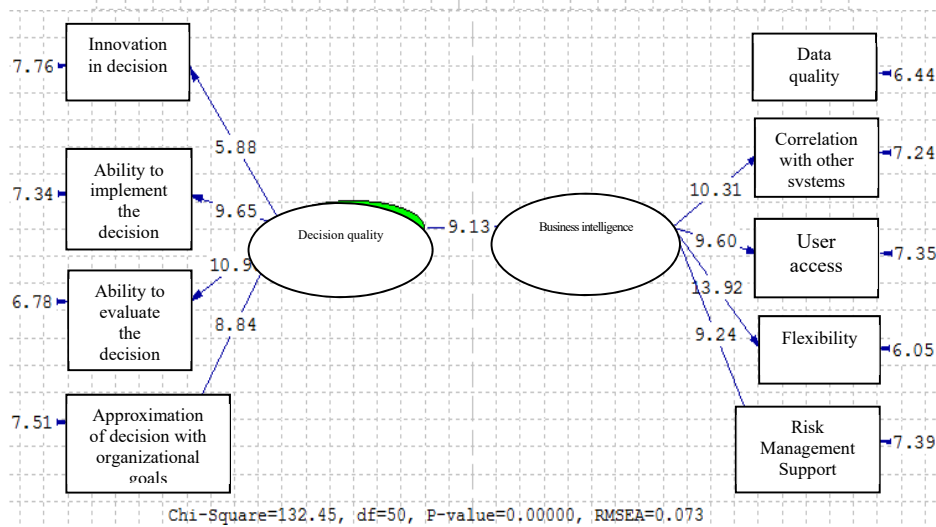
7.76 Innovation in decision

7.34 Ability to implement the decision

6.78 Ability to evaluate the decision

7.51 Approximation of decision with organizational goals

5.88

9.65

10.9

8.84

Decision quality

9.13

Business intelligence

10.31

9.60

13.92

9.24

Data quality 6.44

Correlation with other systems 7.24

User access 7.35

Flexibility 6.05

Risk Management Support 7.39

Chi-Square=132.45, df=50, P-value=0.00000, RMSEA=0.073